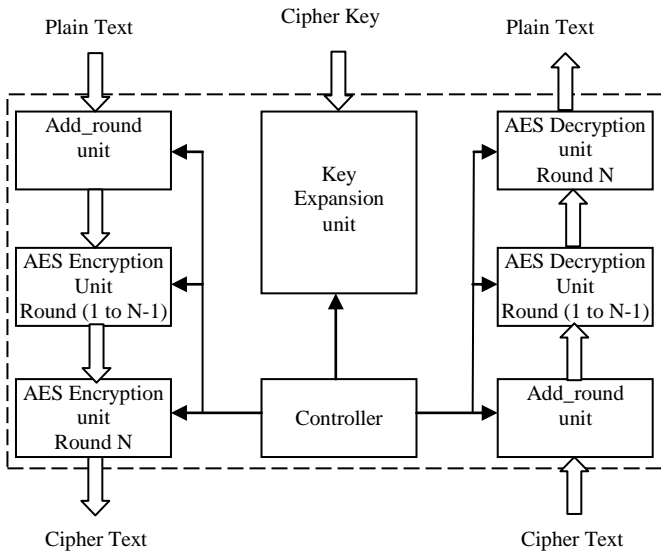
Plain Text

Cipher Key

Plain Text

Add_round unit

Key Expansion unit

AES Decryption unit Round N

AES Encryption Unit Round (1 to N-1)

AES Decryption Unit Round (1 to N-1)

AES Encryption unit Round N

Controller

Add_round unit

Cipher Text

Cipher Text